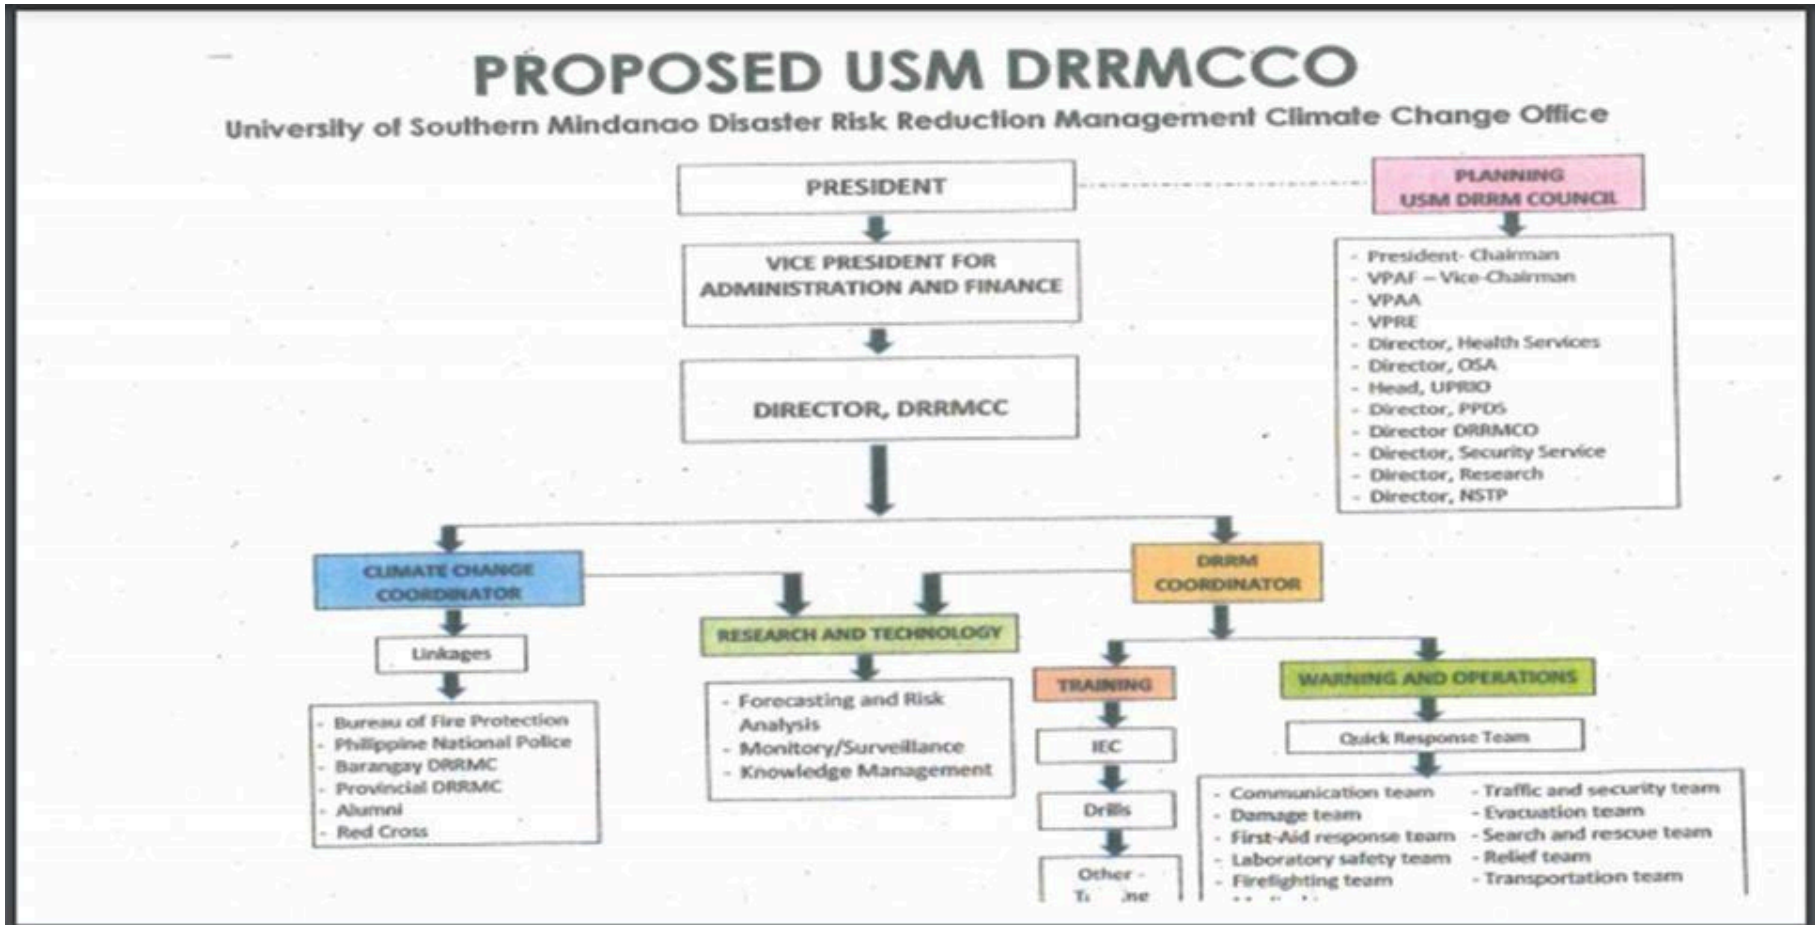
PROPOSED USM DRRMCCO

University of Southern Mindanao Disaster Risk Reduction Management Climate Change Office

PRESIDENT

PLANNING
USM DRRM COUNCIL

- President- Chairman
- VPAF – Vice-Chairman
- VPAA
- VPRE
- Director, Health Services
- Director, OSA
- Head, UPRIO
- Director, PPDS
- Director DRRMCO
- Director, Security Service
- Director, Research
- Director, NSTP

VICE PRESIDENT FOR ADMINISTRATION AND FINANCE

DIRECTOR, DRRMCC

CLIMATE CHANGE COORDINATOR

DRRM COORDINATOR

Linkages

- Bureau of Fire Protection
- Philippine National Police
- Barangay DRRMC
- Provincial DRRMC
- Alumni
- Red Cross

RESEARCH AND TECHNOLOGY

- Forecasting and Risk Analysis
- Monitory/Surveillance
- Knowledge Management

TRAINING

IEC

Drills

Other - T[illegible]ne

WARNING AND OPERATIONS

Quick Response Team

- Communication team
- Damage team
- First-Aid response team
- Laboratory safety team
- Firefighting team

- Traffic and security team
- Evacuation team
- Search and rescue team
- Relief team
- Transportation team